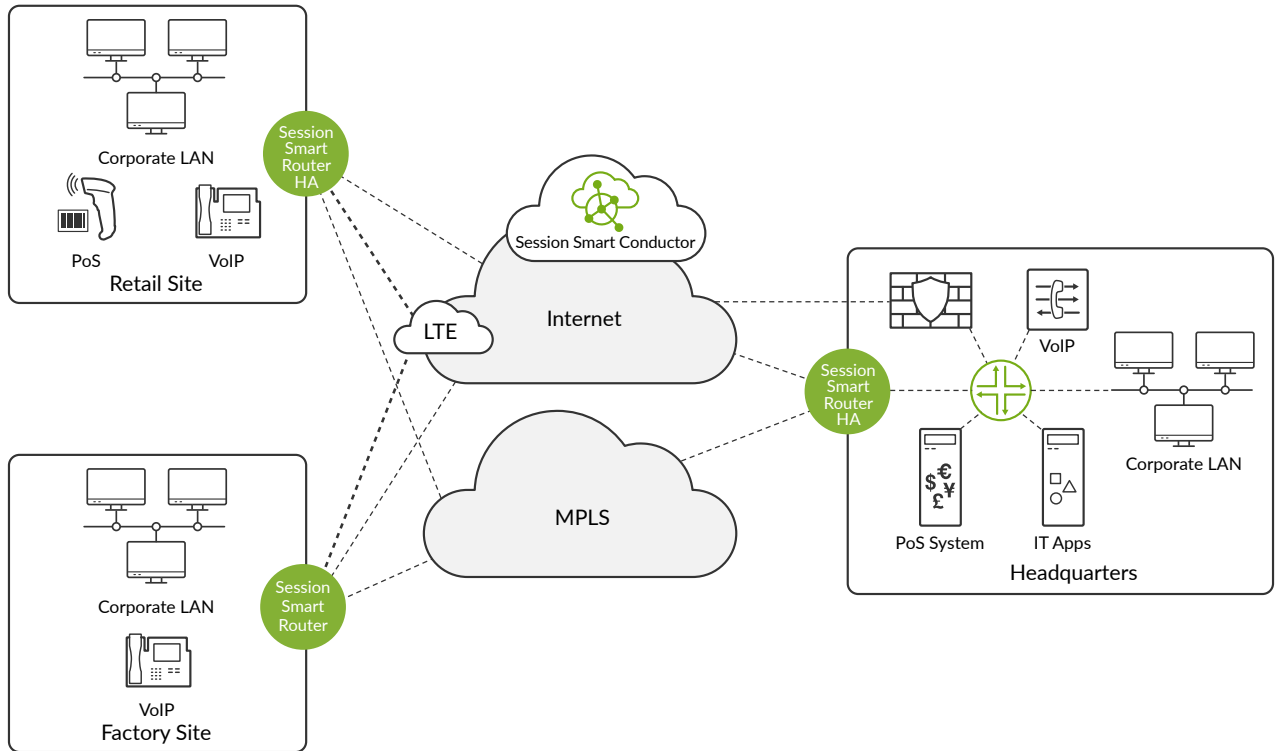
Corporate LAN

PoS

VoIP

Retail Site

Session Smart Router HA

Session Smart Conductor

Internet

LTE

MPLS

Corporate LAN

VoIP

Factory Site

Session Smart Router

VoIP

Session Smart Router HA

Corporate LAN

$ € £ ¥

PoS System

IT Apps

Headquarters